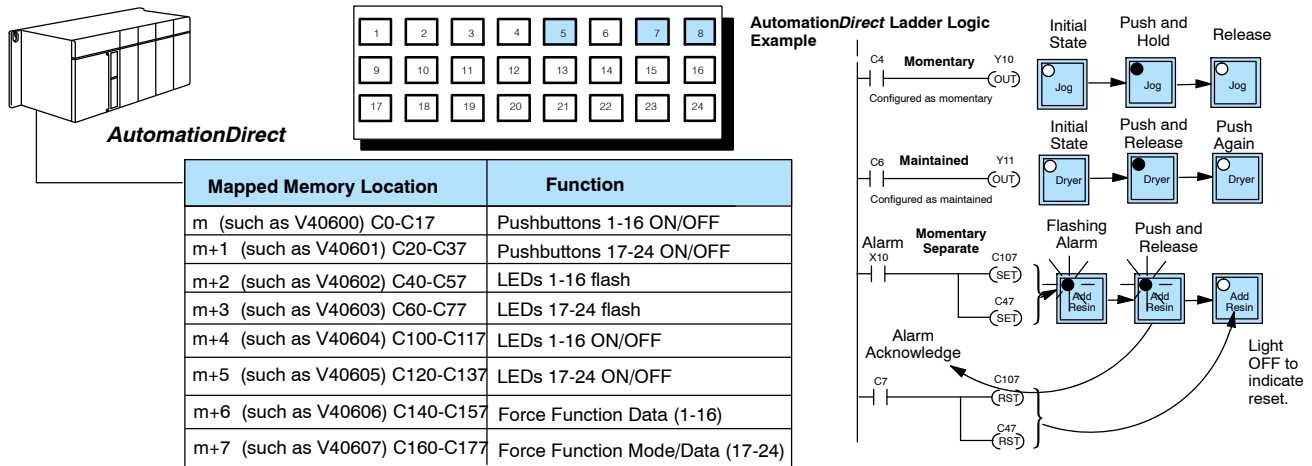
AutomationDirect

| 1 | 2 | 3 | 4 | 5 | 6 | 7 | 8 |
|---|---|---|---|---|---|---|---|
| 9 | 10 | 11 | 12 | 13 | 14 | 15 | 16 |
| 17 | 18 | 19 | 20 | 21 | 22 | 23 | 24 |

| Mapped Memory Location | Function |
|---|---|
| m (such as V40600) C0-C17 | Pushbuttons 1-16 ON/OFF |
| m+1 (such as V40601) C20-C37 | Pushbuttons 17-24 ON/OFF |
| m+2 (such as V40602) C40-C57 | LEDs 1-16 flash |
| m+3 (such as V40603) C60-C77 | LEDs 17-24 flash |
| m+4 (such as V40604) C100-C117 | LEDs 1-16 ON/OFF |
| m+5 (such as V40605) C120-C137 | LEDs 17-24 ON/OFF |
| m+6 (such as V40606) C140-C157 | Force Function Data (1-16) |
| m+7 (such as V40607) C160-C177 | Force Function Mode/Data (17-24) |

AutomationDirect Ladder Logic Example

C4 Momentary Y10 OUT
Configured as momentary
Initial State
Jog
Push and Hold
Jog
Release
Jog

C6 Maintained Y11 OUT
Configured as maintained
Initial State
Dryer
Push and Release
Dryer
Push Again
Dryer

Alarm X10 Momentary Separate C107 SET C47 SET
Flashing Alarm
Add Resin
Push and Release
Add Resin
Add Resin

Alarm Acknowledge
C7 C107 RST C47 RST
Light OFF to indicate reset.